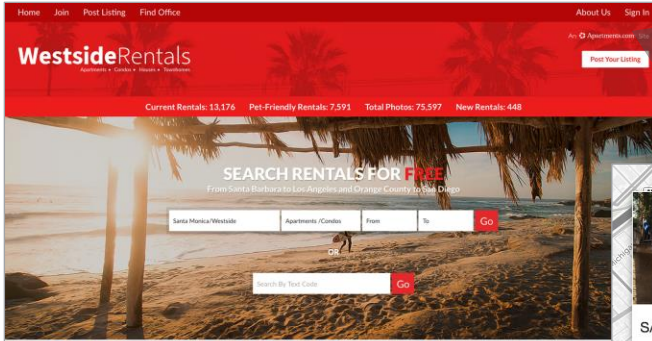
Home Join Post Listing Find Office

About Us Sign In

WestsideRentals
Apartments • Condos • Houses • Townhomes

An Apartments.com

Post Your Listing

Current Rentals: 13,176 Pet-Friendly Rentals: 7,591 Total Photos: 75,597 New Rentals: 448

SEARCH RENTALS FOR FREE
From Santa Barbara to Los Angeles and Orange County to San Diego

Santa Monica/Westside Apartments /Condos From To Go

OR

Search By Text Code Go

SA